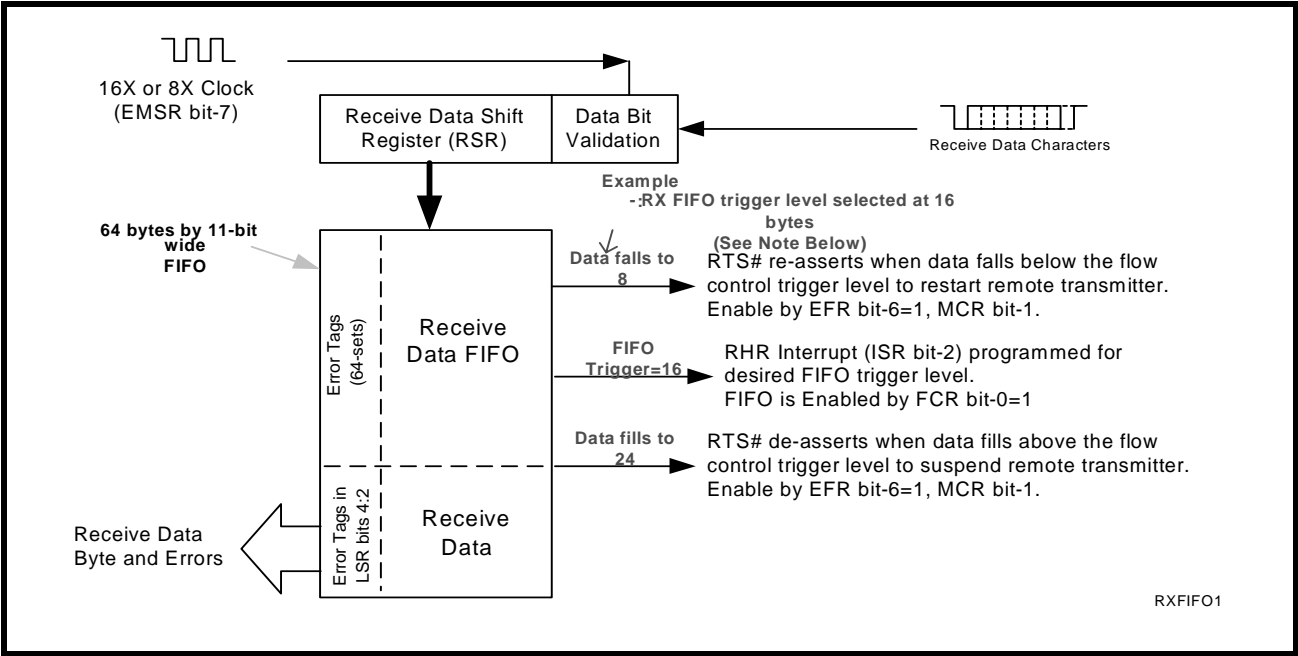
16X or 8X Clock
(EMSR bit-7)

Receive Data Shift Register (RSR)

Data Bit Validation

Receive Data Characters

Example
-:RX FIFO trigger level selected at 16 bytes
(See Note Below)

64 bytes by 11-bit wide FIFO

Error Tags (64-sets)

Receive Data FIFO

Data falls to 8

RTS# re-asserts when data falls below the flow control trigger level to restart remote transmitter. Enable by EFR bit-6=1, MCR bit-1.

FIFO Trigger=16

RHR Interrupt (ISR bit-2) programmed for desired FIFO trigger level.
FIFO is Enabled by FCR bit-0=1

Data fills to 24

RTS# de-asserts when data fills above the flow control trigger level to suspend remote transmitter. Enable by EFR bit-6=1, MCR bit-1.

Receive Data Byte and Errors

Error Tags in LSR bits 4:2

Receive Data

RXFIFO1